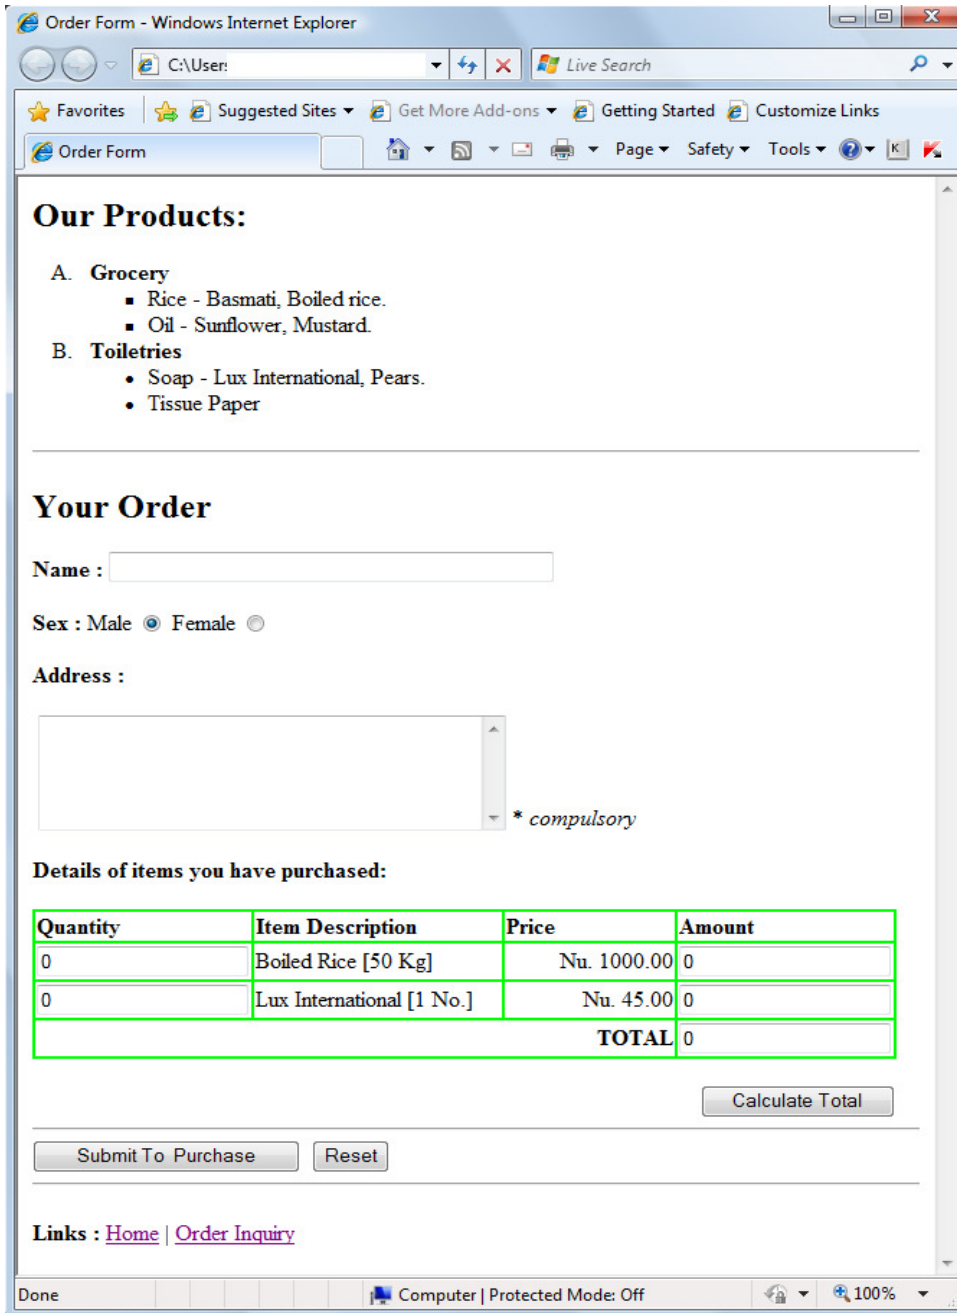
Order Form - Windows Internet Explorer

C:\User:

Live Search

Favorites | Suggested Sites | Get More Add-ons | Getting Started | Customize Links

Order Form

Page | Safety | Tools

# Our Products:

A. **Grocery**
- Rice - Basmati, Boiled rice.
- Oil - Sunflower, Mustard.

B. **Toiletries**
- Soap - Lux International, Pears.
- Tissue Paper

# Your Order

**Name :**

**Sex :** Male Female

**Address :**

\* *compulsory*

**Details of items you have purchased:**

| Quantity | Item Description | Price | Amount |
|---|---|---|---|
| 0 | Boiled Rice [50 Kg] | Nu. 1000.00 | 0 |
| 0 | Lux International [1 No.] | Nu. 45.00 | 0 |
| | | TOTAL | 0 |

Calculate Total

Submit To Purchase | Reset

**Links :** Home | Order Inquiry

Done | Computer | Protected Mode: Off | 100%